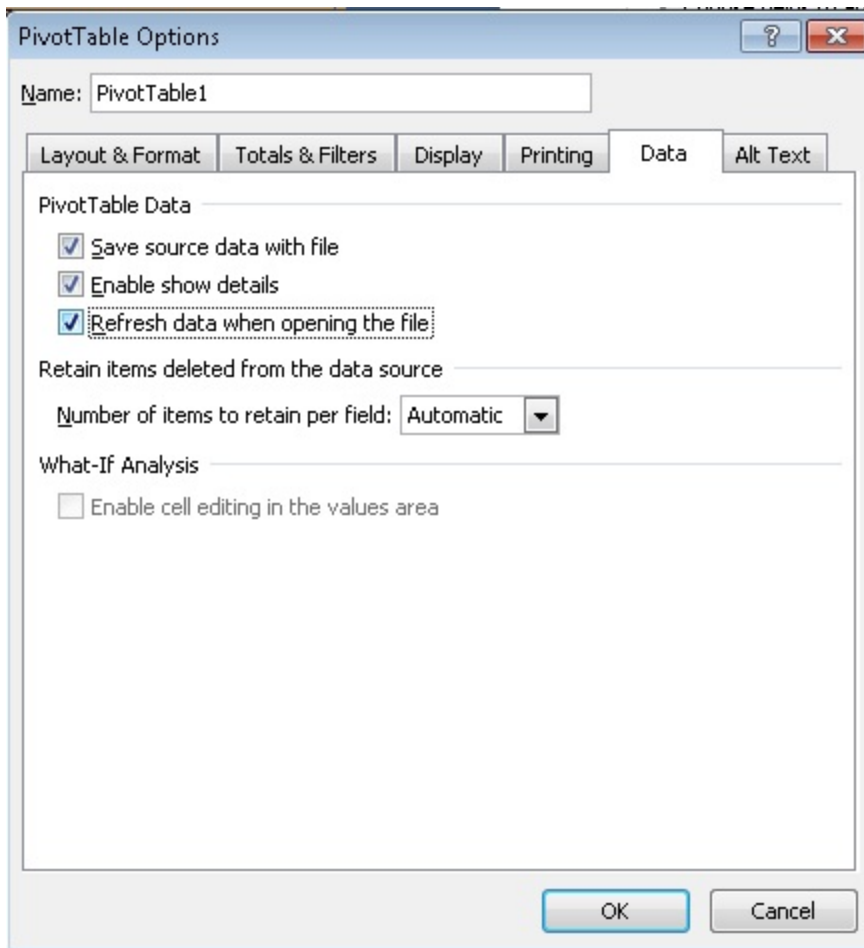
PivotTable Options

?

Name: PivotTable1

Layout & Format | Totals & Filters | Display | Printing | Data | Alt Text

PivotTable Data

Save source data with file

Enable show details

Refresh data when opening the file

Retain items deleted from the data source

Number of items to retain per field: Automatic

What-If Analysis

Enable cell editing in the values area

OK

Cancel